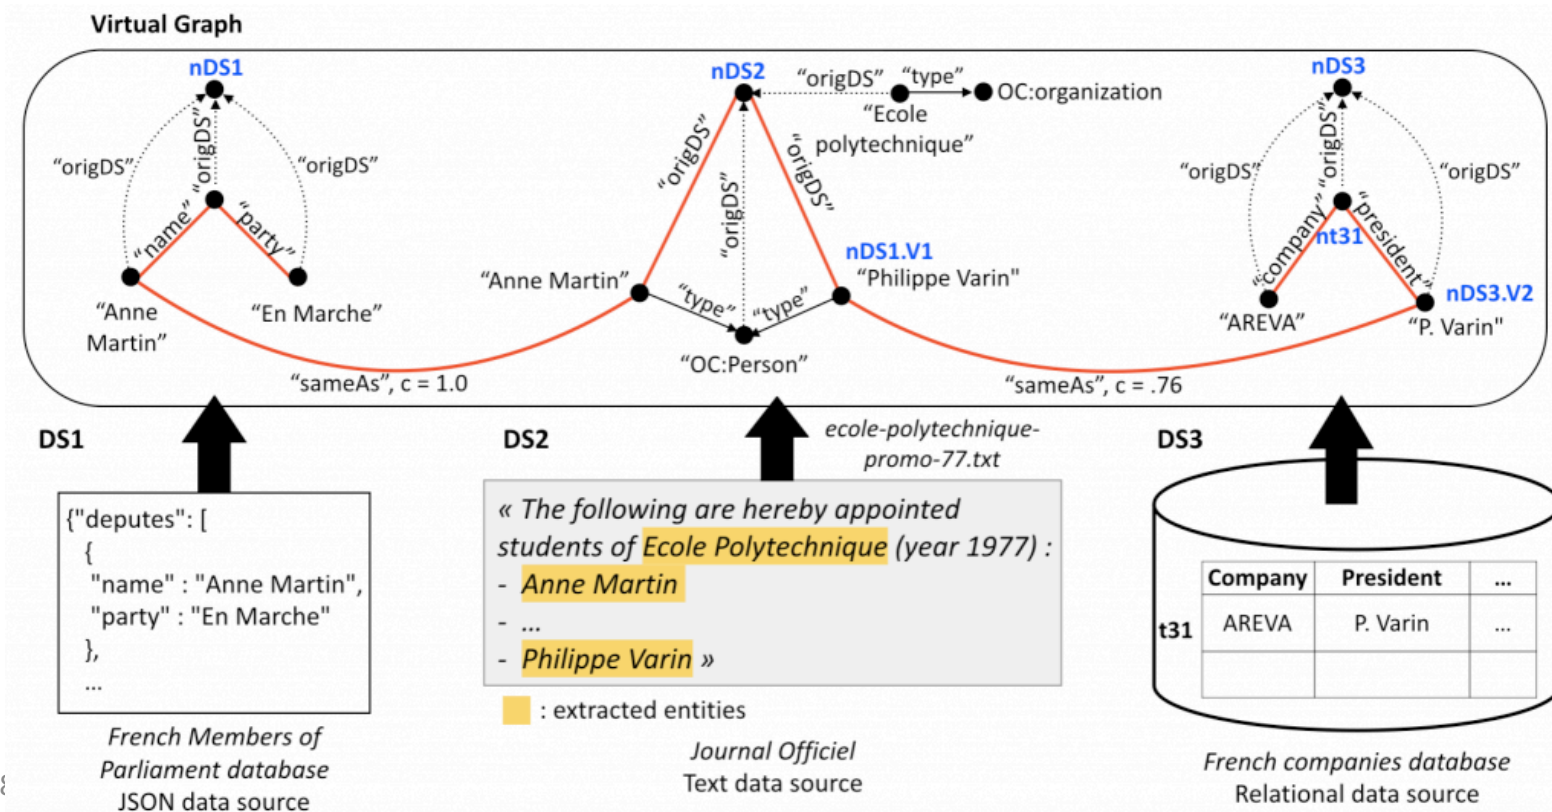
Virtual Graph

nDS1

“origDS”

“origDS”

“origDS”

“name”

“party”

“Anne Martin”

“En Marche”

nDS2

“origDS”

“type”

OC:organization

“Ecole polytechnique”

“origDS”

“origDS”

“origDS”

nDS1.V1

“Anne Martin”

“Philippe Varin"

“type”

“type”

“OC:Person”

nDS3

“origDS”

“origDS”

“origDS”

“company”

nt31

“president”

“AREVA”

nDS3.V2

“P. Varin"

“sameAs”, c = 1.0

“sameAs”, c = .76

DS1

{"deputes": [
{
"name" : "Anne Martin",
"party" : "En Marche"
},
...

French Members of Parliament database
JSON data source

DS2

ecole-polytechnique-promo-77.txt

« The following are hereby appointed students of Ecole Polytechnique (year 1977) :
- Anne Martin
- ...
- Philippe Varin »

: extracted entities

Journal Officiel
Text data source

DS3

| | Company | President | ... |
|---|---|---|---|
| t31 | AREVA | P. Varin | ... |
| | | | |

French companies database
Relational data source